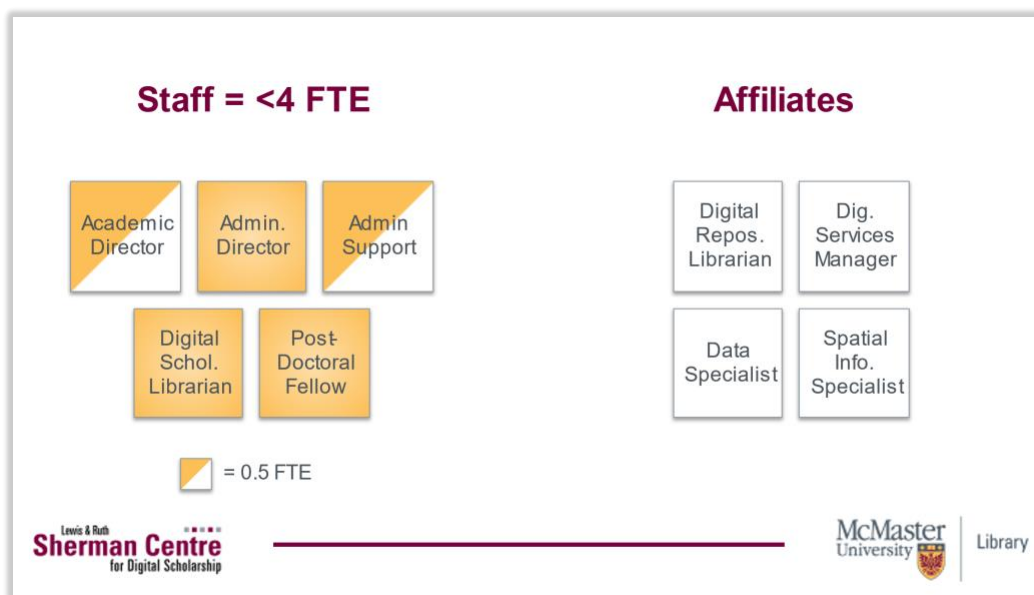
Staff = <4 FTE

Academic Director

Admin. Director

Admin Support

Digital Schol. Librarian

Post-Doctoral Fellow

= 0.5 FTE

Affiliates

Digital Repos. Librarian

Dig. Services Manager

Data Specialist

Spatial Info. Specialist

Lewis & Ruth Sherman Centre for Digital Scholarship

McMaster University Library